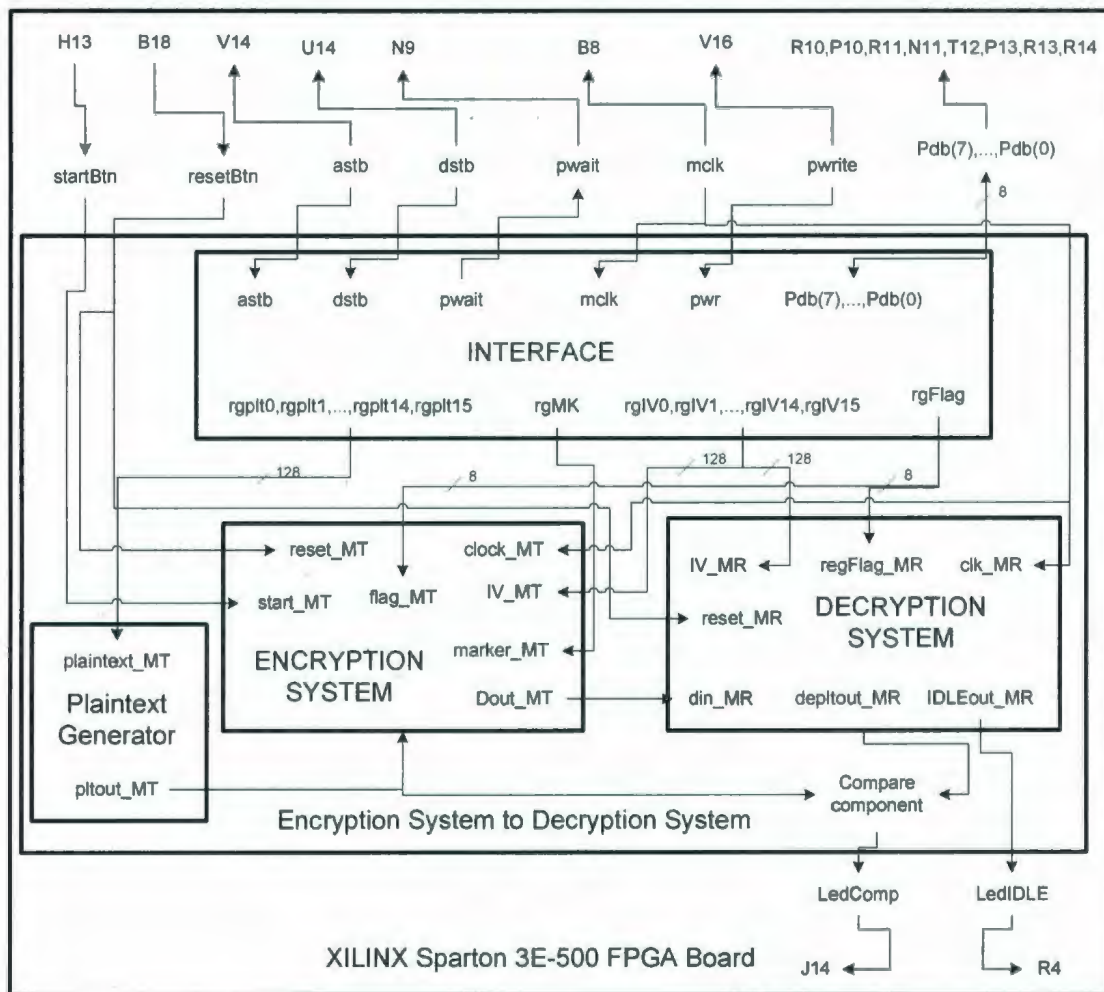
H13 B18 V14 U14 N9 B8 V16 R10,P10,R11,N11,T12,P13,R13,R14

startBtn resetBtn astb dstb pwait mclk pwrite Pdb(7),...,Pdb(0)

8

astb dstb pwait mclk pwr Pdb(7),...,Pdb(0)

INTERFACE

rgplt0,rgplt1,...,rgplt14,rgplt15 rgMK rgIV0,rgIV1,...,rgIV14,rgIV15 rgFlag

128 8 128 128 8

reset_MT clock_MT
start_MT flag_MT IV_MT
marker_MT
ENCRYPTION SYSTEM
Dout_MT

IV_MR regFlag_MR clk_MR
reset_MR
DECRYPTION SYSTEM
din_MR depltout_MR IDLEout_MR

plaintext_MT
Plaintext Generator
pltout_MT

Compare component

Encryption System to Decryption System

LedComp LedIDLE

XILINX Sparton 3E-500 FPGA Board J14 R4